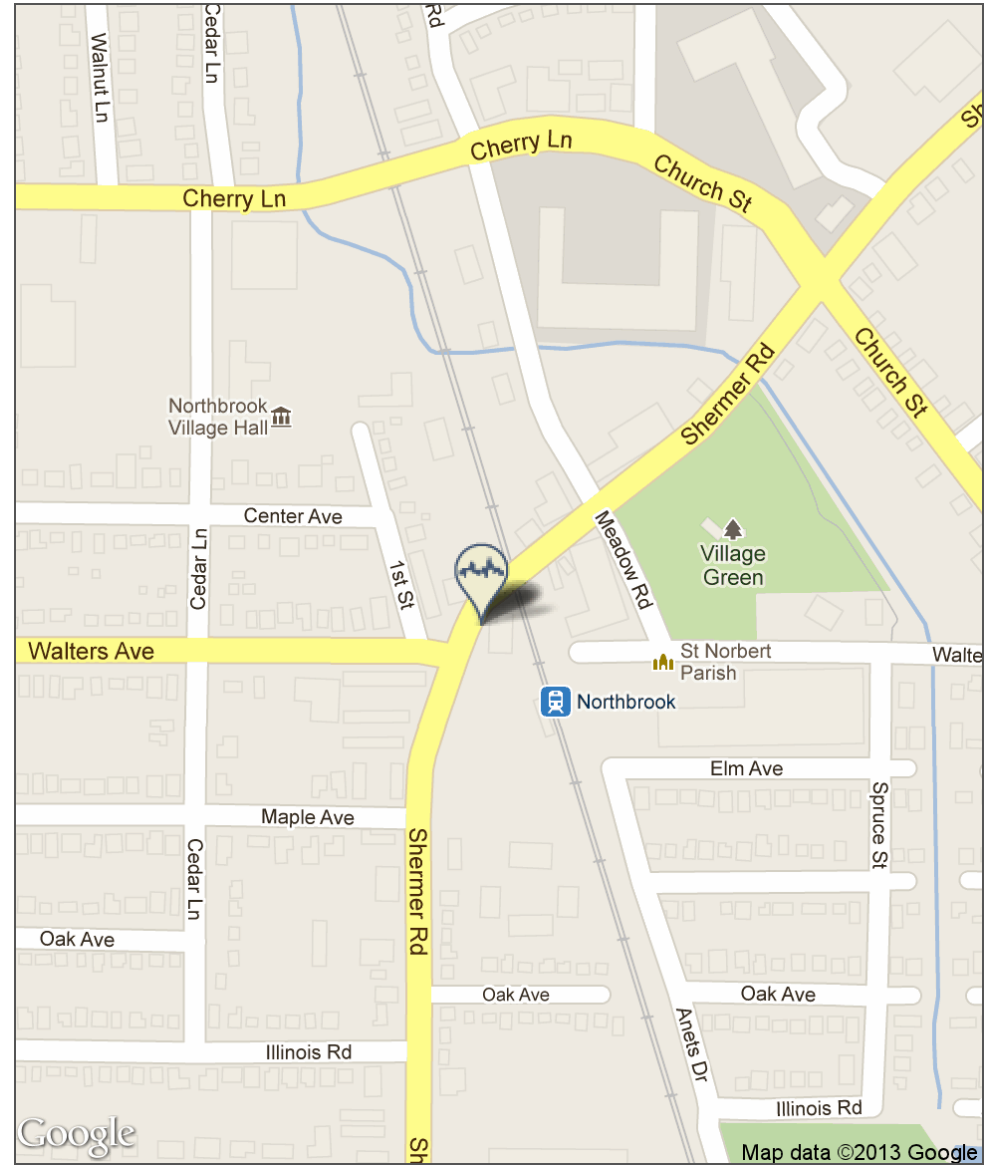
Walnut Ln
Cedar Ln
Rd
Cherry Ln
Cherry Ln
Church St
Sh
Northbrook Village Hall
Shermer Rd
Church St
Center Ave
Cedar Ln
1st St
Meadow Rd
Village Green
Walters Ave
St Norbert Parish
Walte
Northbrook
Elm Ave
Maple Ave
Spruce St
Cedar Ln
Shermer Rd
Oak Ave
Oak Ave
Oak Ave
Anets Dr
Illinois Rd
Illinois Rd
Google
Sh
Map data ©2013 Google